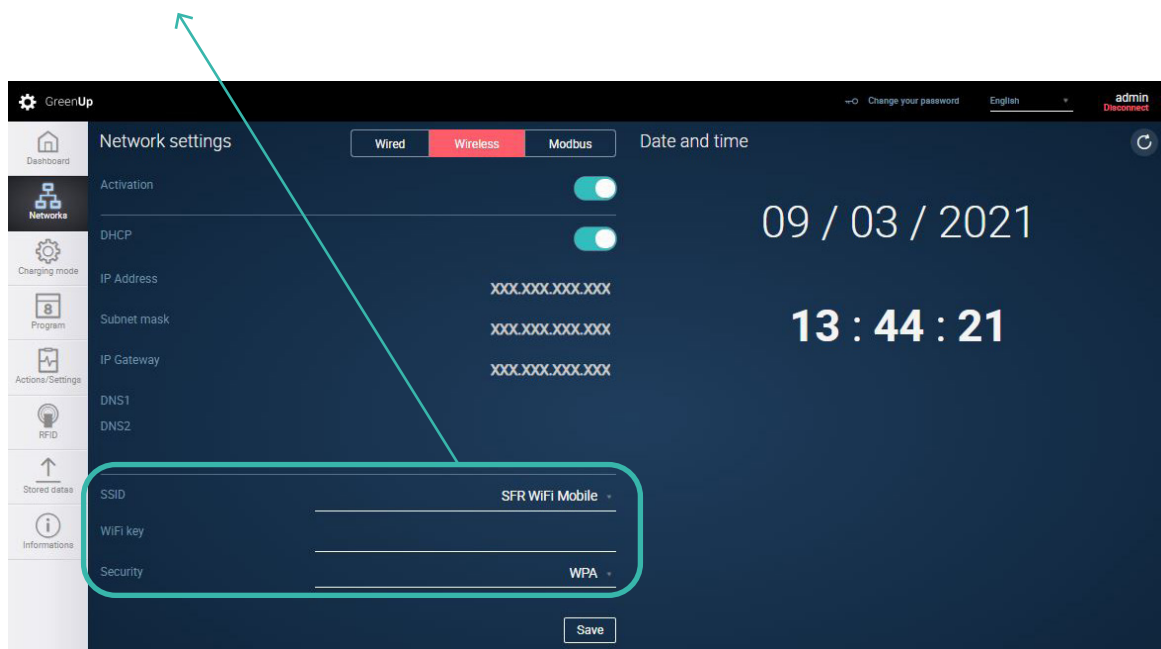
GreenUp

Change your password
English
admin
Disconnect

Dashboard
Networks
Charging mode
8
Program
Actions/Settings
RFID
Stored datas
Informations

Network settings
Wired
Wireless
Modbus

Activation

DHCP

IP Address
XXX.XXX.XXX.XXX

Subnet mask
XXX.XXX.XXX.XXX

IP Gateway
XXX.XXX.XXX.XXX

DNS1
DNS2

SSID
SFR WiFi Mobile

WiFi key

Security
WPA

Save

Date and time

09 / 03 / 2021

13 : 44 : 21